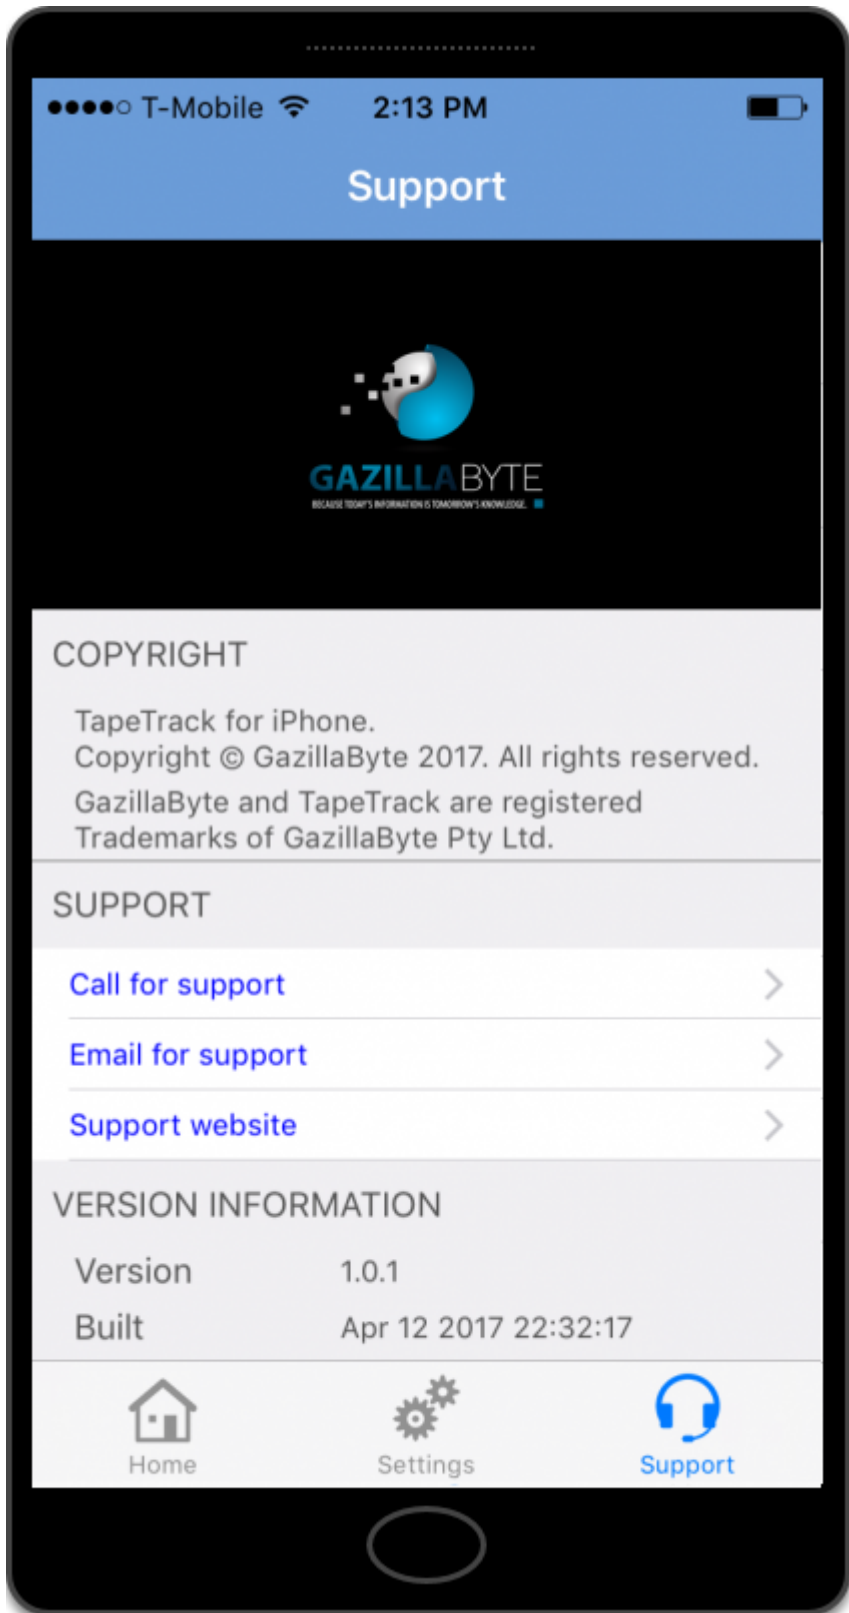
●●●●○ T-Mobile 2:13 PM

Support

GAZILLABYTE
BECAUSE TODAY'S INFORMATION IS TOMORROW'S KNOWLEDGE.

COPYRIGHT

TapeTrack for iPhone.
Copyright © GazillaByte 2017. All rights reserved.

GazillaByte and TapeTrack are registered Trademarks of GazillaByte Pty Ltd.

SUPPORT

Call for support

Email for support

Support website

VERSION INFORMATION

Version 1.0.1

Built Apr 12 2017 22:32:17

Home Settings Support